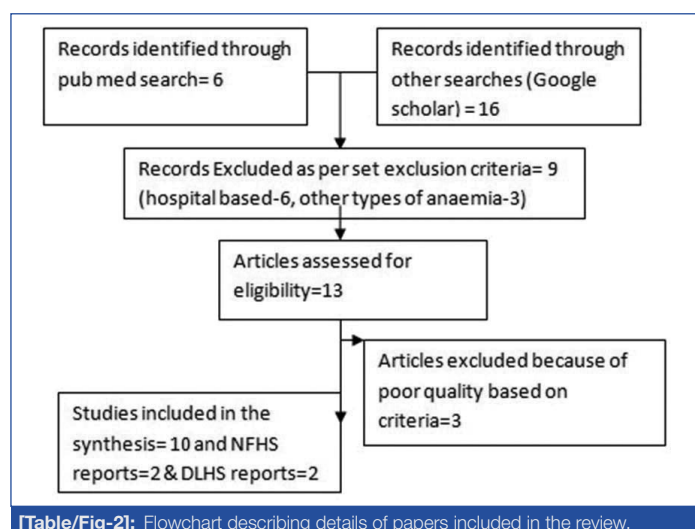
Records identified through pub med search= 6

Records identified through other searches (Google scholar) = 16

Records Excluded as per set exclusion criteria= 9 (hospital based-6, other types of anaemia-3)

Articles assessed for eligibility=13

Articles excluded because of poor quality based on criteria=3

Studies included in the synthesis= 10 and NFHS reports=2 & DLHS reports=2

[Table/Fig-2]: Flowchart describing details of papers included in the review.